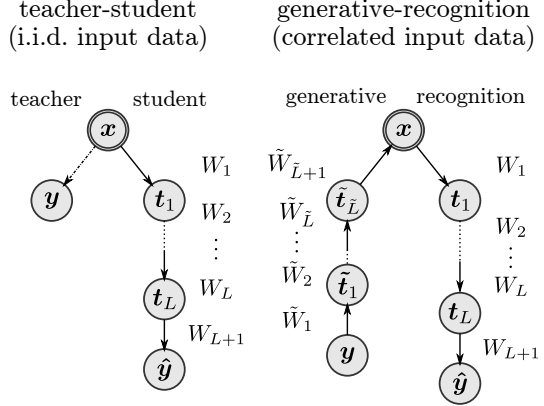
teacher-student
(i.i.d. input data)

generative-recognition
(correlated input data)

teacher student

$\boldsymbol{x}$

$\boldsymbol{y}$

$\boldsymbol{t}_1$

$W_1$

$W_2$

$\vdots$

$\boldsymbol{t}_L$

$W_L$

$W_{L+1}$

$\hat{\boldsymbol{y}}$

generative recognition

$\tilde{W}_{\tilde{L}+1}$

$\boldsymbol{x}$

$\tilde{\boldsymbol{t}}_{\tilde{L}}$

$\tilde{W}_{\tilde{L}}$

$\vdots$

$\tilde{W}_2$

$\tilde{\boldsymbol{t}}_1$

$\tilde{W}_1$

$\boldsymbol{y}$

$\boldsymbol{t}_1$

$W_1$

$W_2$

$\vdots$

$W_L$

$\boldsymbol{t}_L$

$W_{L+1}$

$\hat{\boldsymbol{y}}$